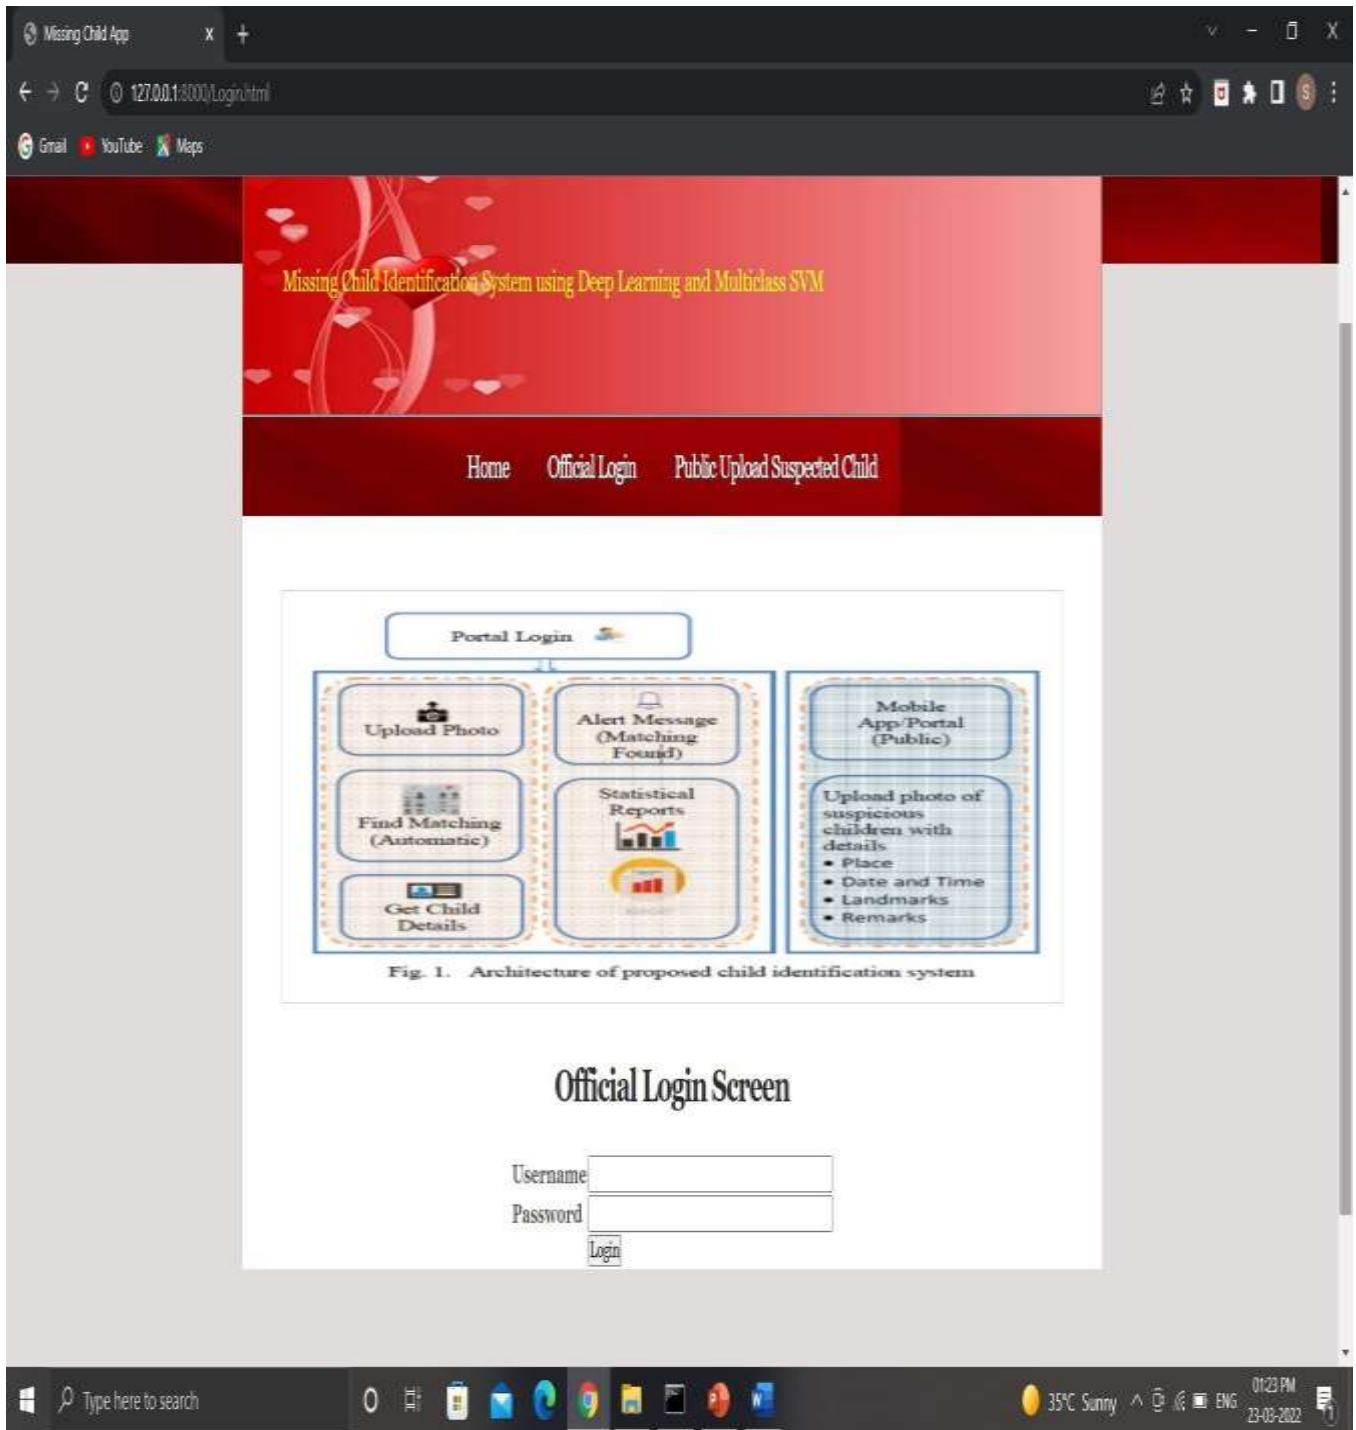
Missing Child App

127.0.0.1:8000/Login.html

Gmail YouTube Maps

Missing Child Identification System using Deep Learning and Multiclass SVM

Home Official Login Public Upload Suspected Child

Portal Login

Upload Photo

Alert Message (Matching Found)

Mobile App/Portal (Public)

Find Matching (Automatic)

Statistical Reports

Upload photo of suspicious children with details
• Place
• Date and Time
• Landmarks
• Remarks

Get Child Details

Fig. 1. Architecture of proposed child identification system

Official Login Screen

Username
Password
Login

Type here to search

35°C Sunny ENG 01:23 PM 23-03-2022